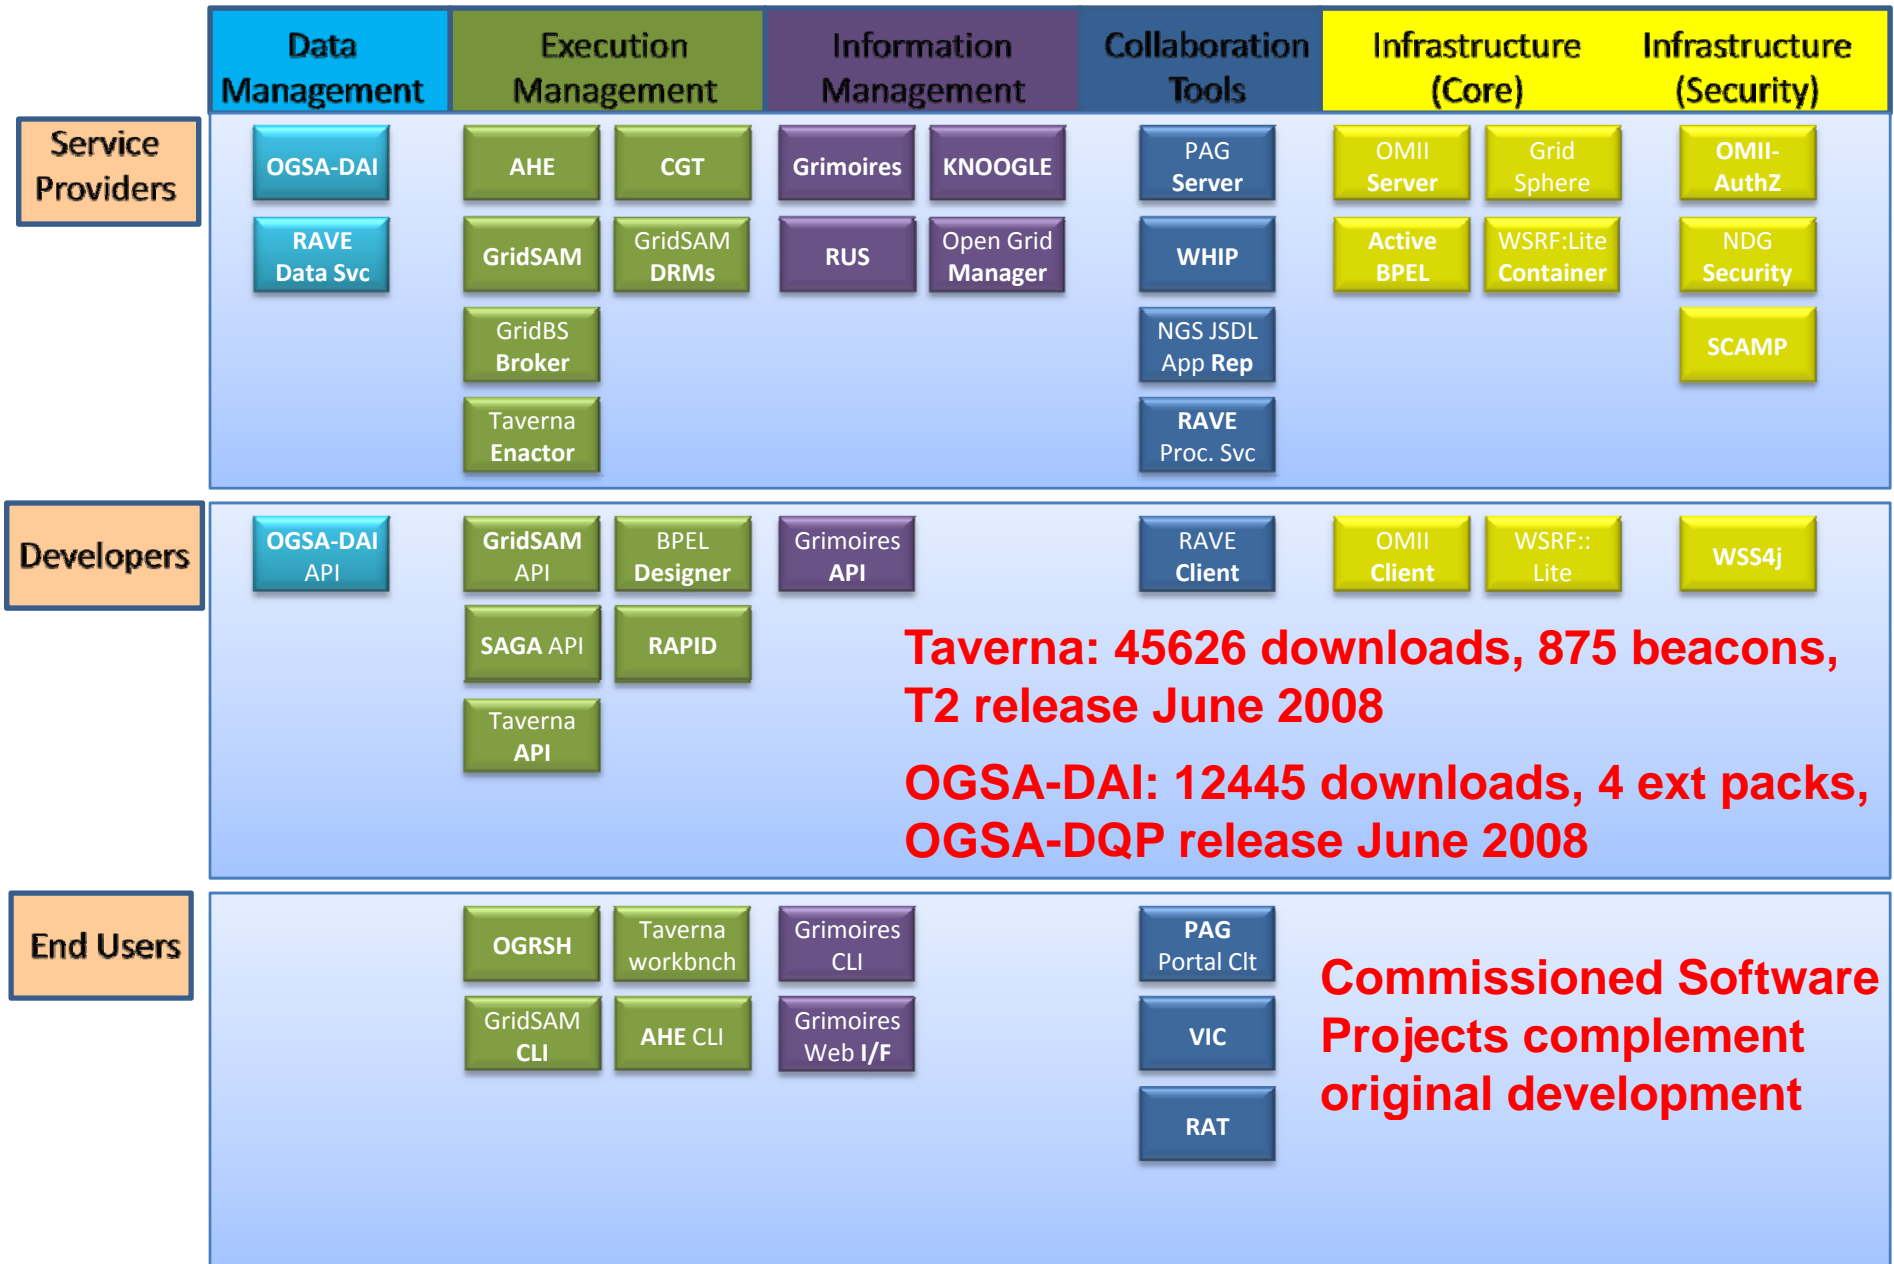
| | Data Management | Execution Management | Information Management | Collaboration Tools | Infrastructure (Core) | Infrastructure (Security) |
|---|---|---|---|---|---|---|
| Service Providers | OGSA-DAI, RAVE Data Svc | AHE, CGT, GridSAM, GridSAM DRMs, GridBS Broker, Taverna Enactor | Grimoires, KNOOGLE, RUS, Open Grid Manager | PAG Server, WHIP, NGS JSDL App Rep, RAVE Proc. Svc | OMII Server, Grid Sphere, Active BPEL, WSRF:Lite Container | OMII-AuthZ, NDG Security, SCAMP |
| Developers | OGSA-DAI API | GridSAM API, BPEL Designer, SAGA API, RAPID, Taverna API | Grimoires API | RAVE Client | OMII Client, WSRF:: Lite | WSS4j |
| End Users | | OGRSH, Taverna workbnch, GridSAM CLI, AHE CLI | Grimoires CLI, Grimoires Web I/F | PAG Portal Clt, VIC, RAT | | |

Taverna: 45626 downloads, 875 beacons, T2 release June 2008

OGSA-DAI: 12445 downloads, 4 ext packs, OGSA-DQP release June 2008

Commissioned Software Projects complement original development